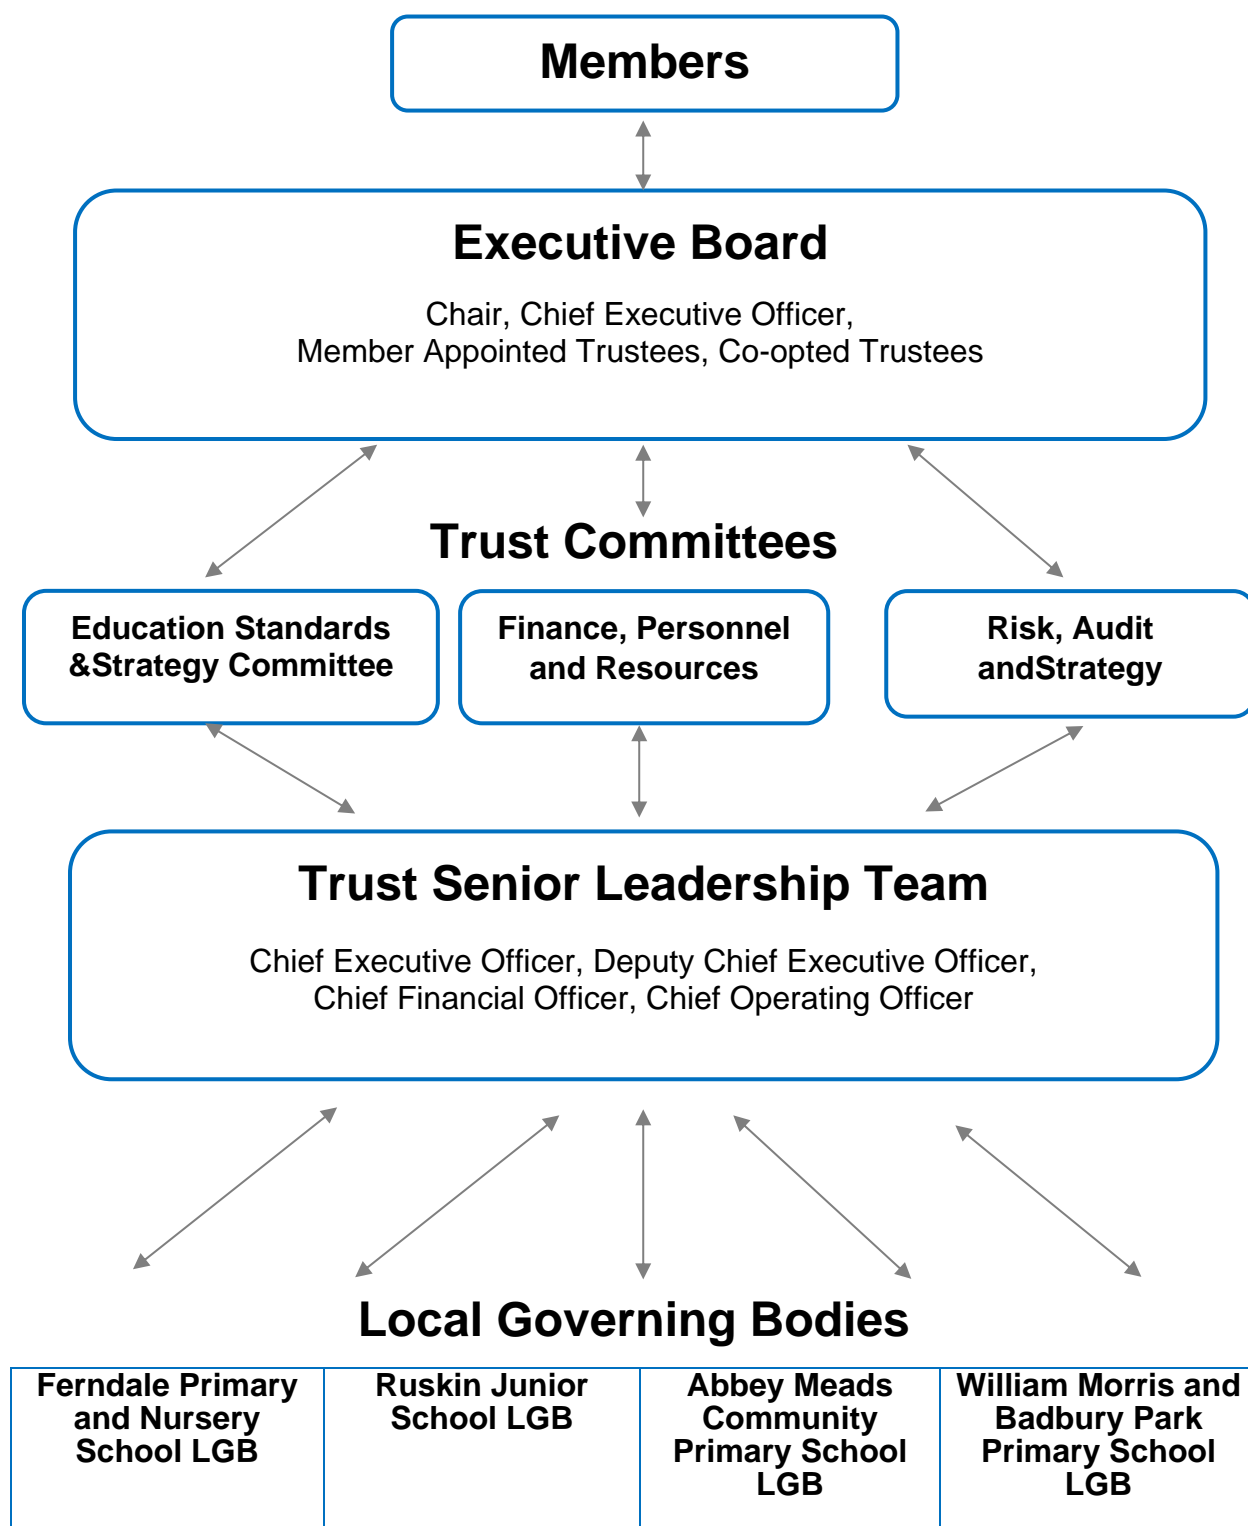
Members

Executive Board

Chair, Chief Executive Officer, Member Appointed Trustees, Co-opted Trustees

Trust Committees

Education Standards &Strategy Committee

Finance, Personnel and Resources

Risk, Audit andStrategy

Trust Senior Leadership Team

Chief Executive Officer, Deputy Chief Executive Officer, Chief Financial Officer, Chief Operating Officer

Local Governing Bodies

| Ferndale Primary and Nursery School LGB | Ruskin Junior School LGB | Abbey Meads Community Primary School LGB | William Morris and Badbury Park Primary School LGB |
|---|---|---|---|